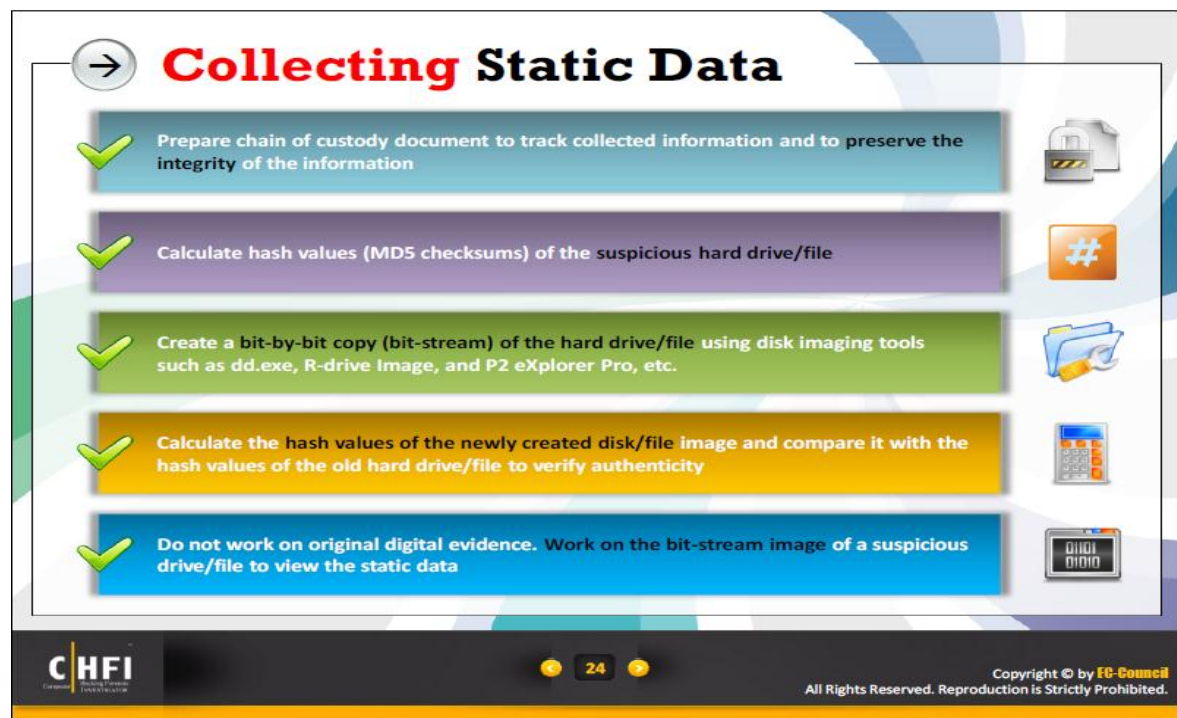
Collecting Static Data

Prepare chain of custody document to track collected information and to preserve the integrity of the information

Calculate hash values (MD5 checksums) of the suspicious hard drive/file

Create a bit-by-bit copy (bit-stream) of the hard drive/file using disk imaging tools such as dd.exe, R-drive Image, and P2 eXplorer Pro, etc.

Calculate the hash values of the newly created disk/file image and compare it with the hash values of the old hard drive/file to verify authenticity

Do not work on original digital evidence. Work on the bit-stream image of a suspicious drive/file to view the static data

#

01101
01010

CHFI

24

Copyright © by EC-Council
All Rights Reserved. Reproduction is Strictly Prohibited.